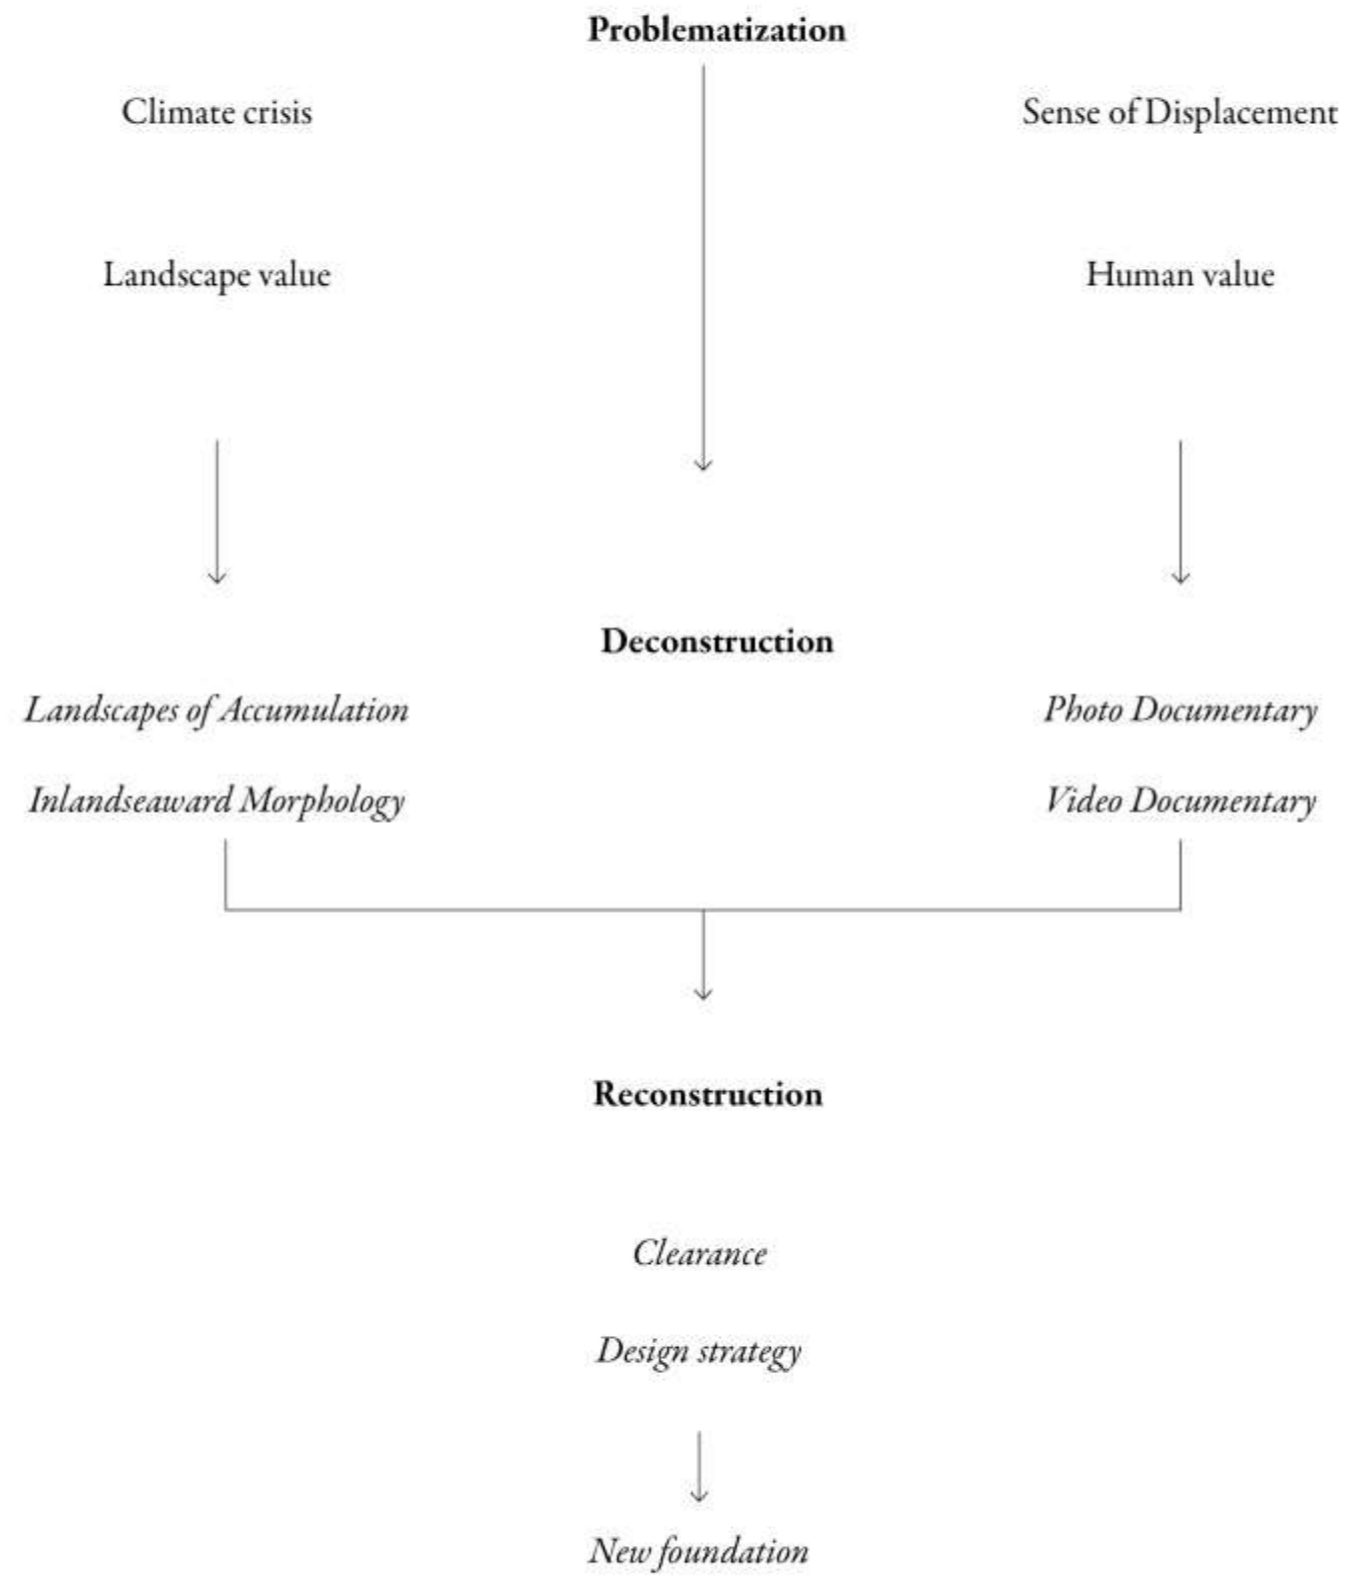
**Problematization**

Climate crisis

Sense of Displacement

Landscape value

Human value

**Deconstruction**

*Landscapes of Accumulation*

*Photo Documentary*

*Inlandseaward Morphology*

*Video Documentary*

**Reconstruction**

*Clearance*

*Design strategy*

*New foundation*